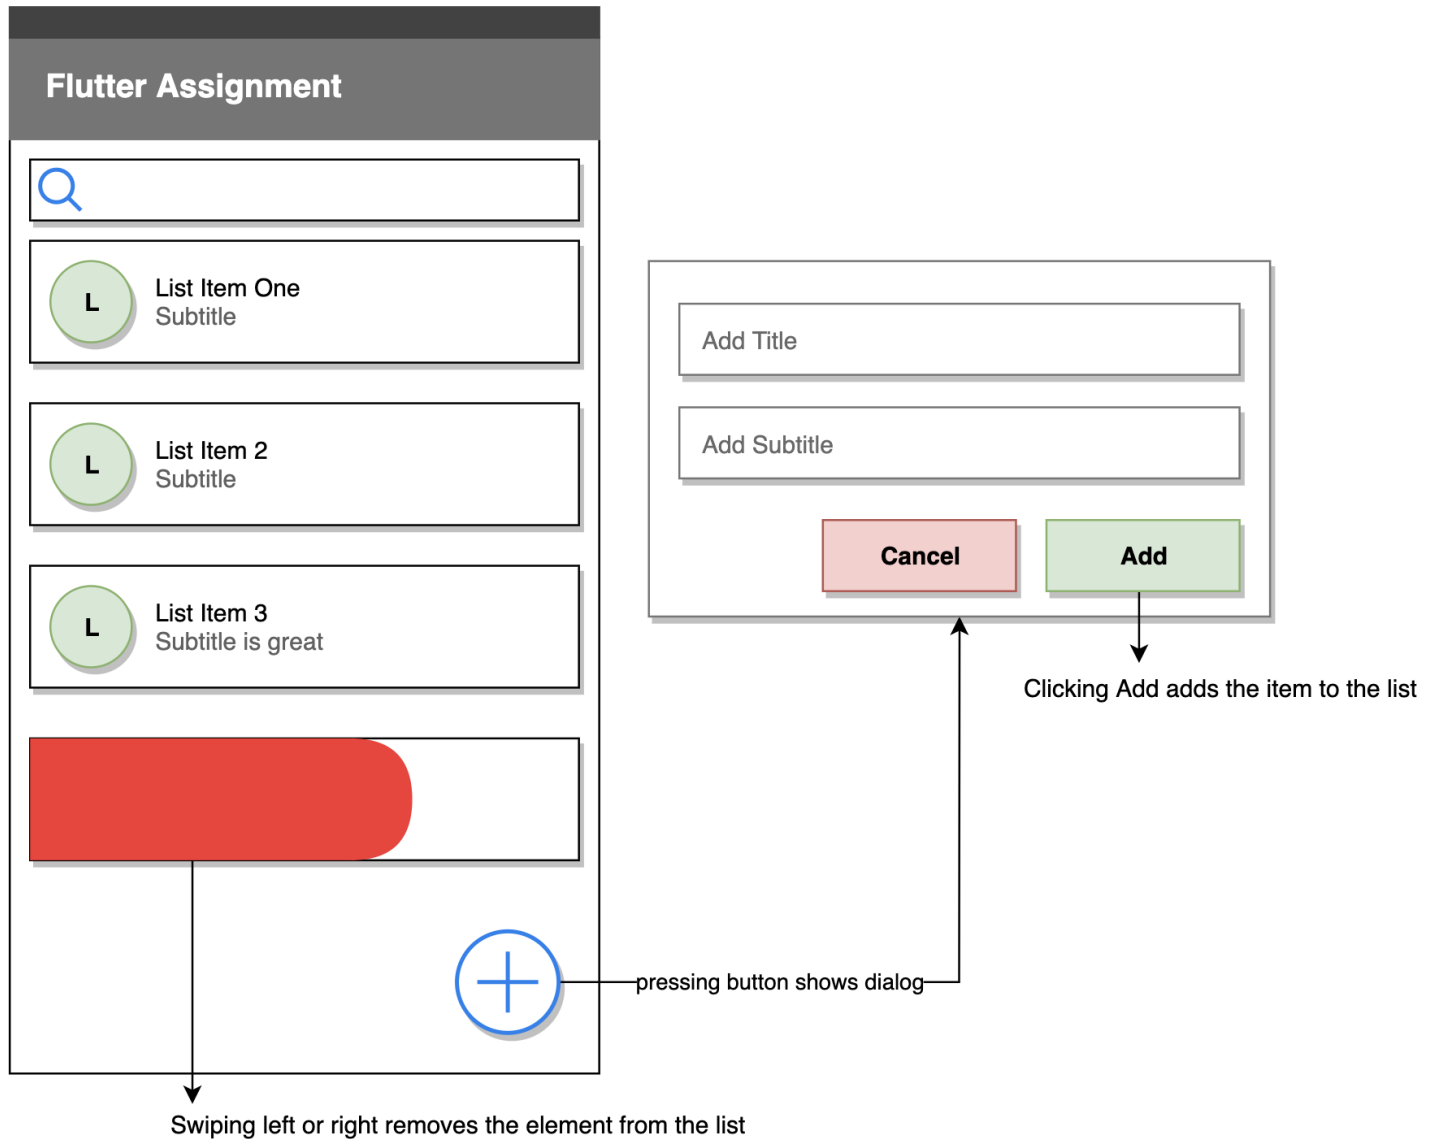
Flutter Assignment

L
List Item One
Subtitle

L
List Item 2
Subtitle

L
List Item 3
Subtitle is great

pressing button shows dialog

Swiping left or right removes the element from the list

Add Title

Add Subtitle

Cancel

Add

Clicking Add adds the item to the list